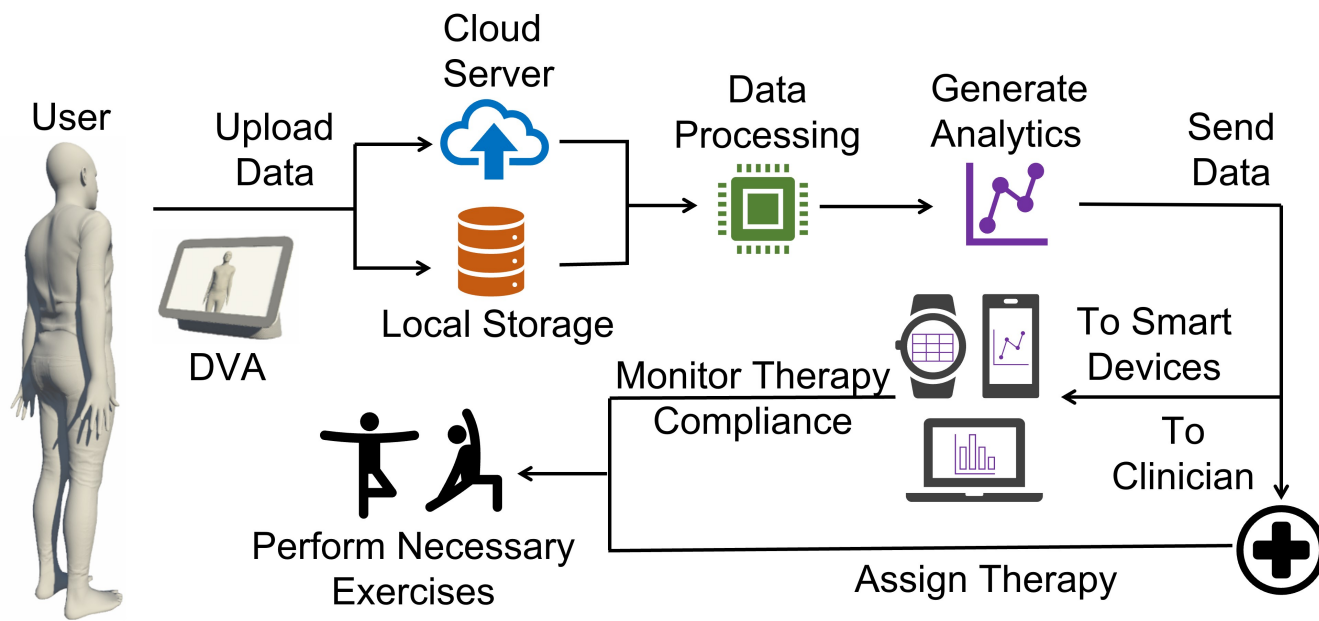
User

Upload Data

Cloud Server

Local Storage

DVA

Data Processing

Generate Analytics

Send Data

To Smart Devices

To Clinician

Monitor Therapy Compliance

Perform Necessary Exercises

Assign Therapy